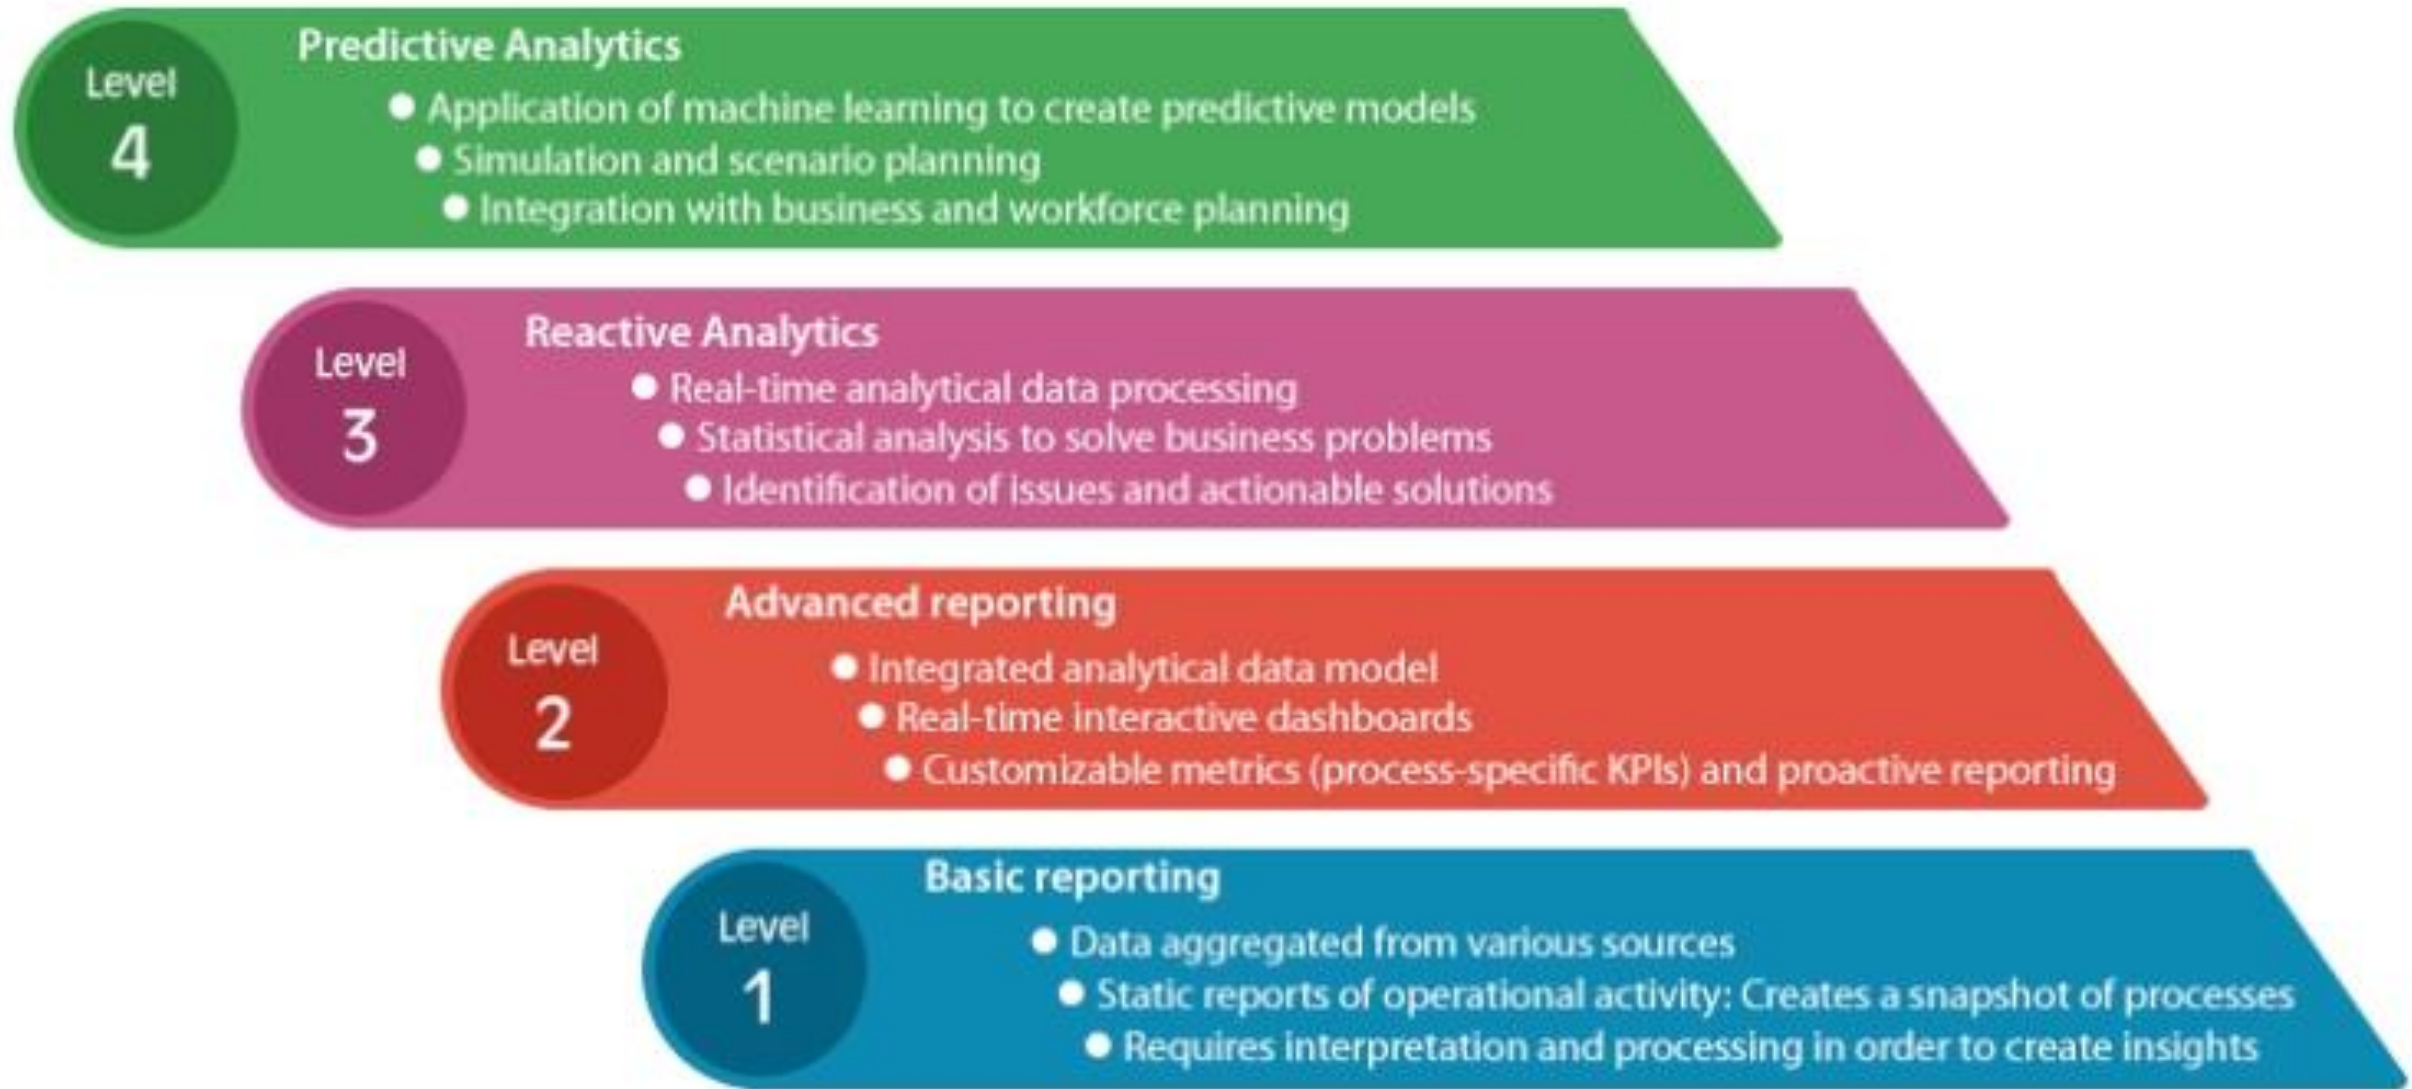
Level 4

Predictive Analytics

- Application of machine learning to create predictive models
- Simulation and scenario planning
- Integration with business and workforce planning

Level 3

Reactive Analytics

- Real-time analytical data processing
- Statistical analysis to solve business problems
- Identification of issues and actionable solutions

Level 2

Advanced reporting

- Integrated analytical data model
- Real-time interactive dashboards
- Customizable metrics (process-specific KPIs) and proactive reporting

Level 1

Basic reporting

- Data aggregated from various sources
- Static reports of operational activity: Creates a snapshot of processes
- Requires interpretation and processing in order to create insights